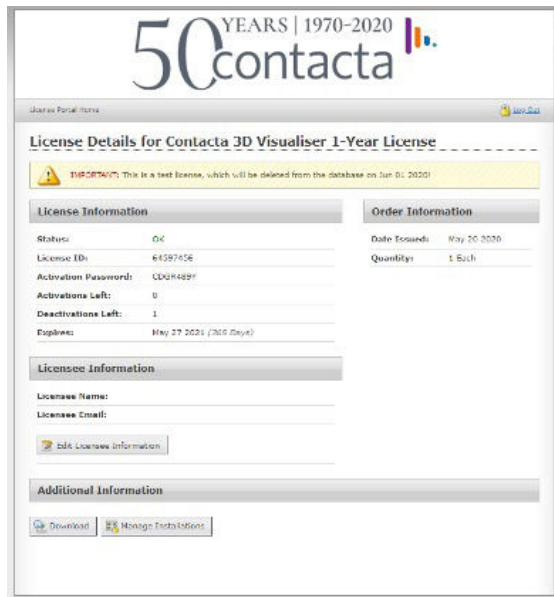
50 YEARS | 1970-2020 contacta

License Portal Home

Log Out

License Details for Contacta 3D Visualiser 1-Year License

IMPORTANT: This is a test license, which will be deleted from the database on Jun 01 2020!

License Information

| | |
|---|---|
| Status: | OK |
| License ID: | 64597456 |
| Activation Password: | CDGR489Y |
| Activations Left: | 0 |
| Deactivations Left: | 1 |
| Expires: | May 27 2021 (365 days) |

Order Information

| | |
|---|---|
| Date Issued: | May 20 2020 |
| Quantity: | 1 Each |

Licensee Information

Licensee Name:

Licensee Email:

Edit Licensee Information

Additional Information

Download

Manage Installations